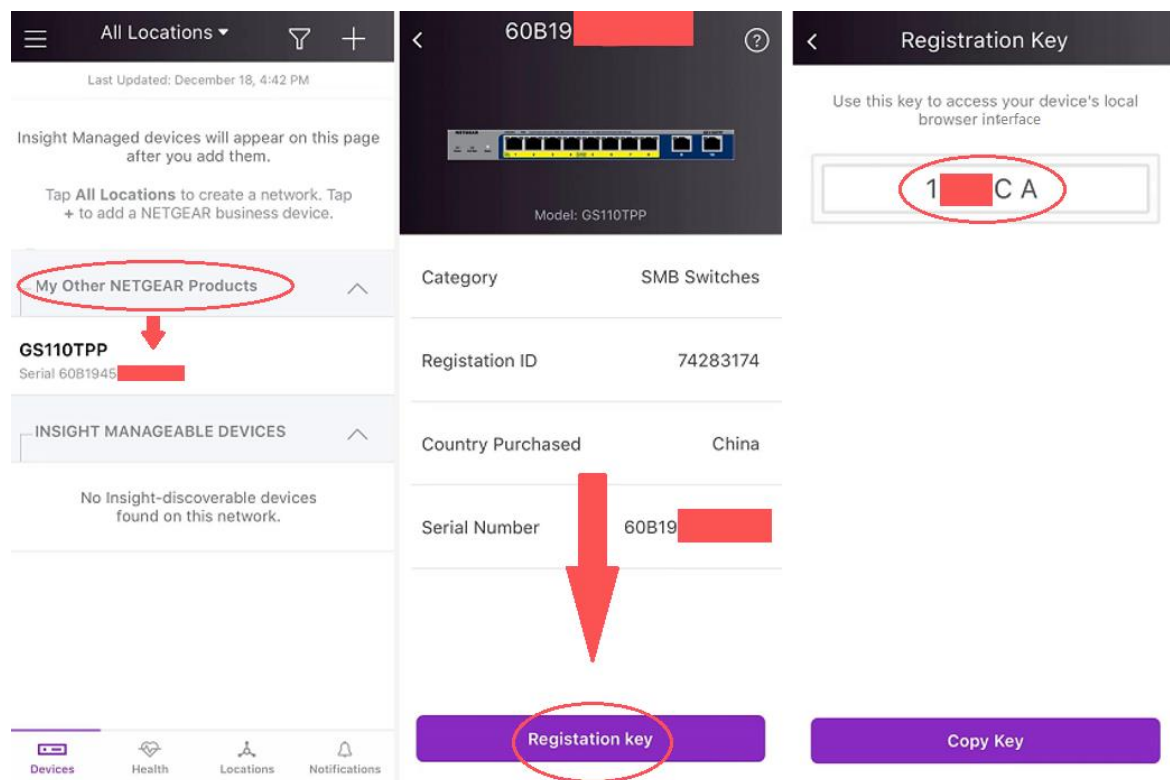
All Locations ▾

Last Updated: December 18, 4:42 PM

Insight Managed devices will appear on this page after you add them.

Tap **All Locations** to create a network. Tap **+** to add a NETGEAR business device.

My Other NETGEAR Products

GS110TPP
Serial 60B1945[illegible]

INSIGHT MANAGEABLE DEVICES

No Insight-discoverable devices found on this network.

Devices Health Locations Notifications

60B19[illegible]

NETGEAR

Model: GS110TPP

Category SMB Switches

Registation ID 74283174

Country Purchased China

Serial Number 60B19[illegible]

Registation key

Registration Key

Use this key to access your device's local browser interface

1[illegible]C A

Copy Key